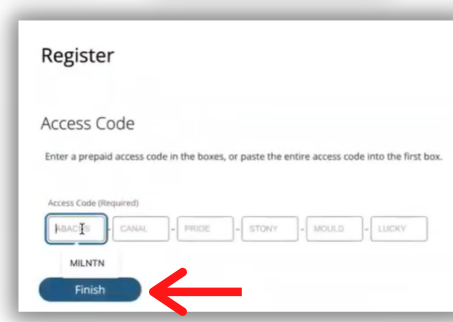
Register

Access Code

Enter a prepaid access code in the boxes, or paste the entire access code into the first box.

Access Code (Required)

ABACUS - CANAL - PRIDE - STONY - MOULD - LUCKY

MILNTN

Finish